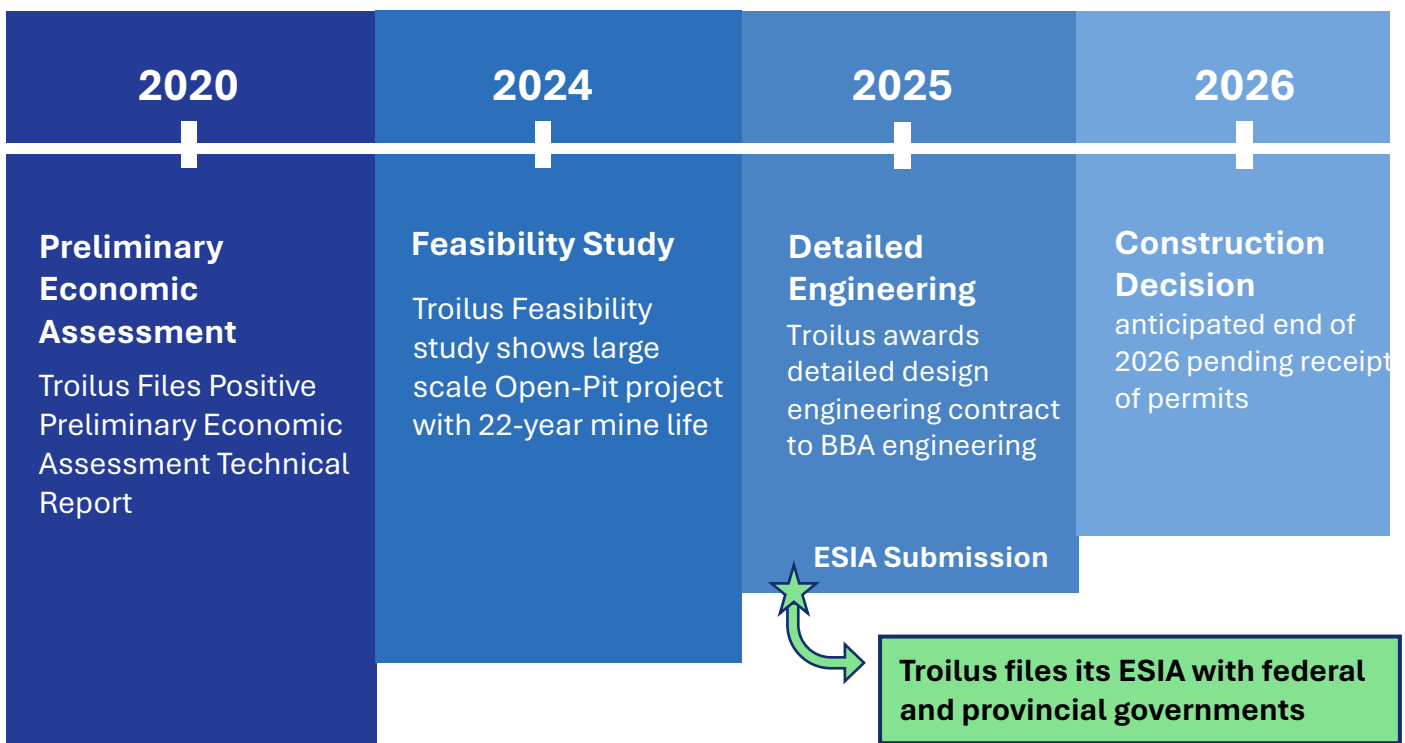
2020

Preliminary Economic Assessment

Troilus Files Positive Preliminary Economic Assessment Technical Report

2024

Feasibility Study

Troilus Feasibility study shows large scale Open-Pit project with 22-year mine life

2025

Detailed Engineering

Troilus awards detailed design engineering contract to BBA engineering

ESIA Submission

2026

Construction Decision

anticipated end of 2026 pending receipt of permits

Troilus files its ESIA with federal and provincial governments